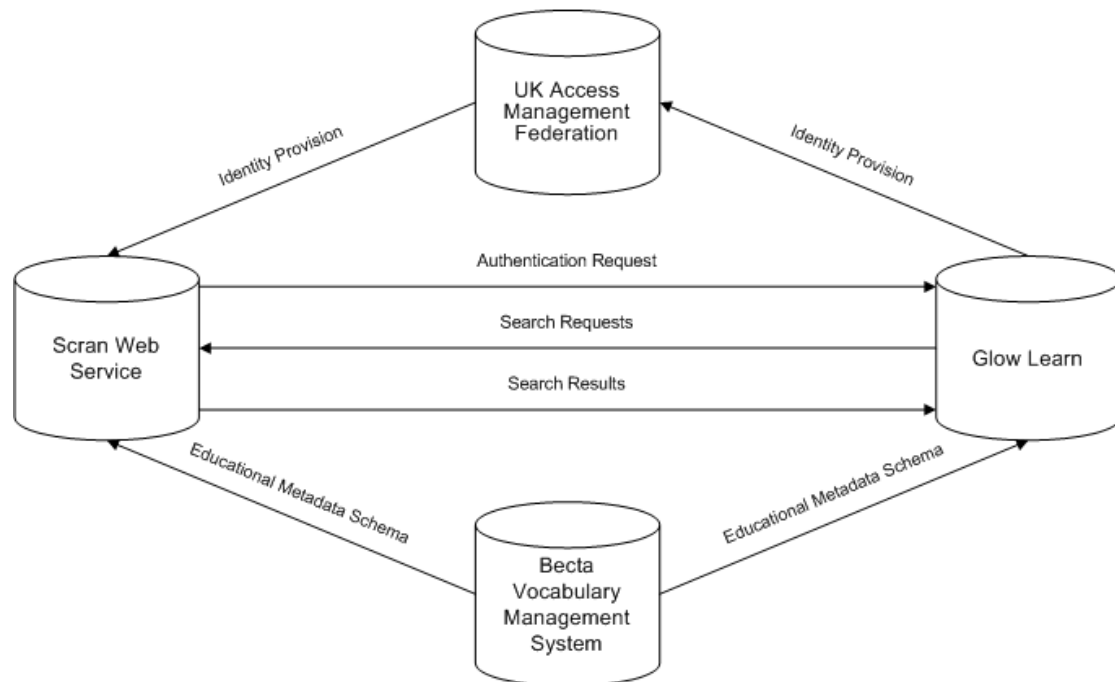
UK Access Management Federation

Identity Provision

Identity Provision

Scran Web Service

Authentication Request

Search Requests

Search Results

Glow Learn

Educational Metadata Schema

Educational Metadata Schema

Becta Vocabulary Management System